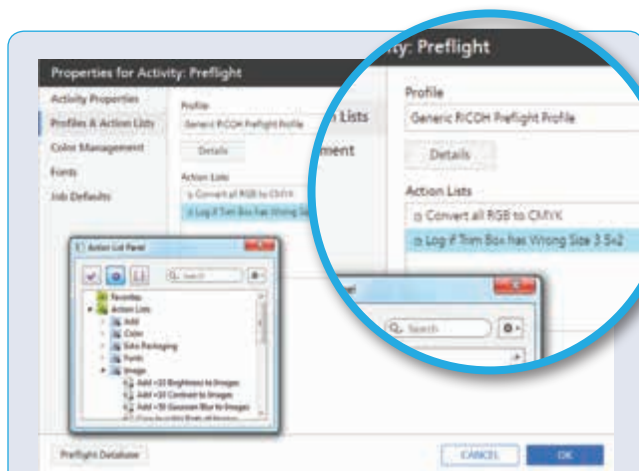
Properties for Activity: Preflight

Activity Properties
Profiles & Action Lists
Color Management
Fonts
Job Defaults

Profile
Generic RICOH Preflight Profile
Details
Action Lists
Convert all RGB to CMYK
Log if Trim Box has Wrong Size

Action List Panel
Search
Favorites
Action Lists
Add
Color
Color Packaging
Fonts
Image
Add +10 Brightness to Images
Add +10 Contrast to Images
Add +10 Gaussian Blur to Images

ty: Preflight
Profile
Generic RICOH Preflight Profile
Details
Action Lists
Convert all RGB to CMYK
Log if Trim Box has Wrong Size 3.5x2
n Lists
ment
nel
Search

Preflight Database
CANCEL
OK